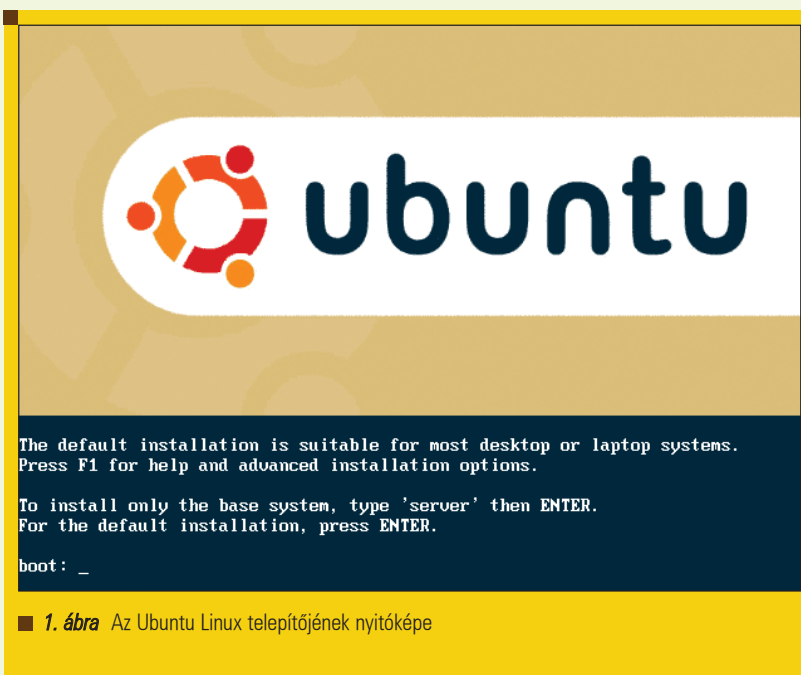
ubuntu

The default installation is suitable for most desktop or laptop systems.
Press F1 for help and advanced installation options.

To install only the base system, type 'server' then ENTER.
For the default installation, press ENTER.

boot: _

1. ábra Az Ubuntu Linux telepítőjének nyitóképe